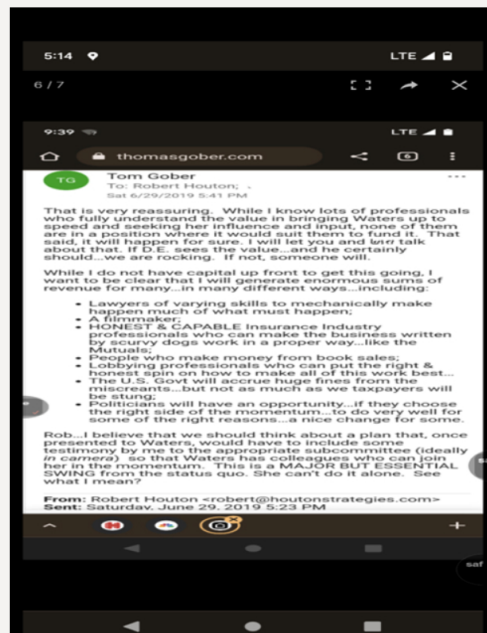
5:14

LTE

6 / 7

9:39

LTE

thomasgober.com

6

TG

Tom Gober

To: Robert Houton;

Sat 6/29/2019 5:41 PM

That is very reassuring. While I know lots of professionals who fully understand the value in bringing Waters up to speed and seeking her influence and input, none of them are in a position where it would suit them to fund it. That said, it will happen for sure. I will let you and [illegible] talk about that. If D.E. sees the value...and he certainly should...we are rocking. If not, someone will.

While I do not have capital up front to get this going, I want to be clear that I will generate enormous sums of revenue for many...in many different ways...including:

- Lawyers of varying skills to mechanically make happen much of what must happen;
- A filmmaker;
- HONEST & CAPABLE Insurance Industry professionals who can make the business written by scurvy dogs work in a proper way...like the Mutuals;
- People who make money from book sales;
- Lobbying professionals who can put the right & honest spin on how to make all of this work best...
- The U.S. Govt will accrue huge fines from the miscreants...but not as much as we taxpayers will be stung;
- Politicians will have an opportunity...if they choose the right side of the momentum...to do very well for some of the right reasons...a nice change for some.

Rob...I believe that we should think about a plan that, once presented to Waters, would have to include some testimony by me to the appropriate subcommittee (ideally in camera) so that Waters has colleagues who can join her in the momentum. This is a MAJOR BUT ESSENTIAL SWING from the status quo. She can't do it alone. See what I mean?

From: Robert Houton <robert@houtonstrategies.com>
Sent: Saturday, June 29, 2019 5:23 PM

saf